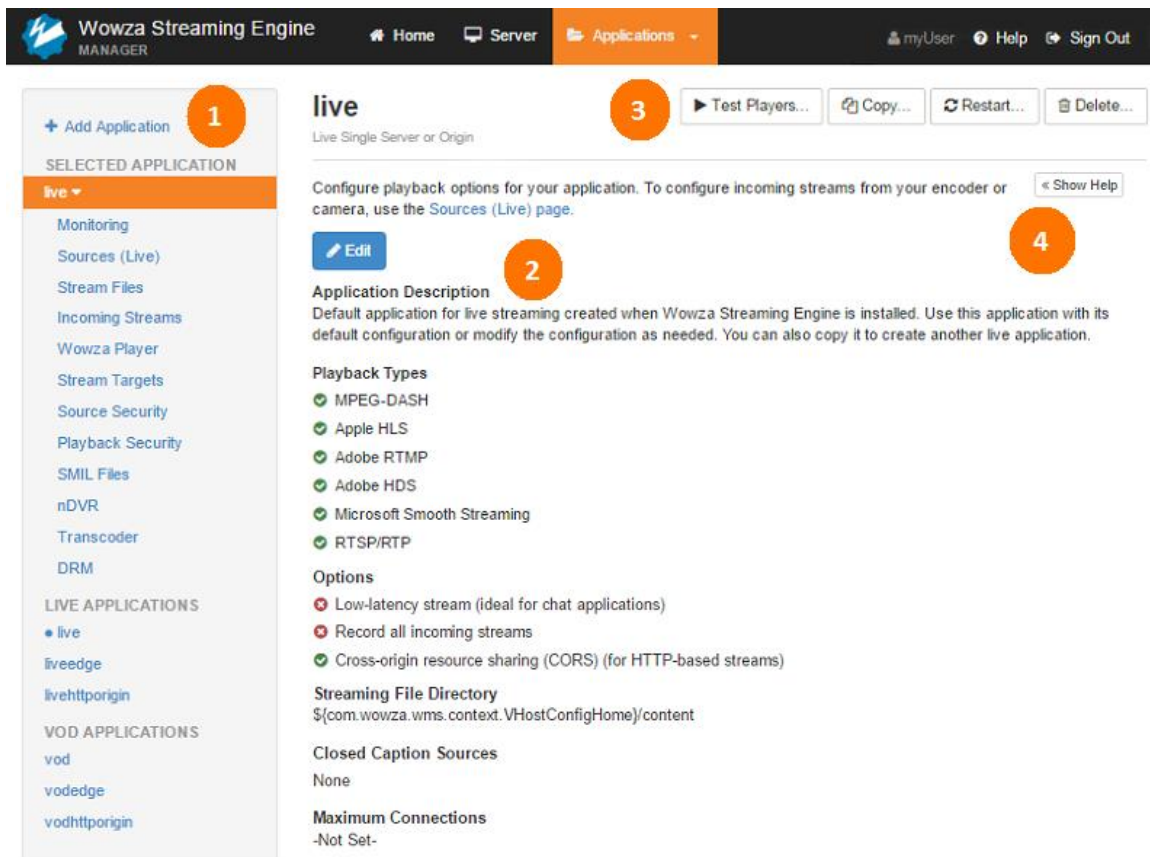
Wowza Streaming Engine
MANAGER

Home Server Applications myUser Help Sign Out

+ Add Application
1
SELECTED APPLICATION
live
Monitoring
Sources (Live)
Stream Files
Incoming Streams
Wowza Player
Stream Targets
Source Security
Playback Security
SMIL Files
nDVR
Transcoder
DRM
LIVE APPLICATIONS
• live
liveedge
livehttporigin
VOD APPLICATIONS
vod
vodedge
vodhttporigin

live
Live Single Server or Origin

3
Test Players... Copy... Restart... Delete...

Configure playback options for your application. To configure incoming streams from your encoder or camera, use the Sources (Live) page.

« Show Help

4

Edit

2

Application Description
Default application for live streaming created when Wowza Streaming Engine is installed. Use this application with its default configuration or modify the configuration as needed. You can also copy it to create another live application.

Playback Types
MPEG-DASH
Apple HLS
Adobe RTMP
Adobe HDS
Microsoft Smooth Streaming
RTSP/RTP

Options
Low-latency stream (ideal for chat applications)
Record all incoming streams
Cross-origin resource sharing (CORS) (for HTTP-based streams)

Streaming File Directory
${com.wowza.wms.context.VHostConfigHome}/content

Closed Caption Sources
None

Maximum Connections
-Not Set-